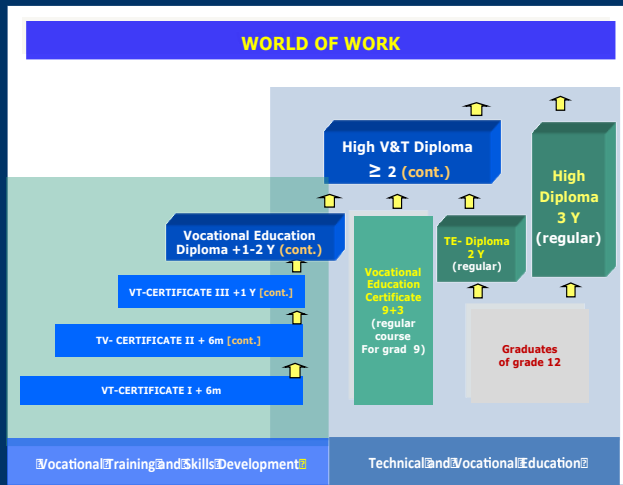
WORLD OF WORK

High V&T Diploma
$\geq$ 2 (cont.)

High Diploma 3 Y (regular)

Vocational Education Diploma +1-2 Y (cont.)

Vocational Education Certificate 9+3 (regular course For grad 9)

TE- Diploma 2 Y (regular)

VT-CERTIFICATE III +1 Y [cont.]

TV- CERTIFICATE II + 6m [cont.]

Graduates of grade 12

VT-CERTIFICATE I + 6m

Vocational Training and Skills Development

Technical and Vocational Education